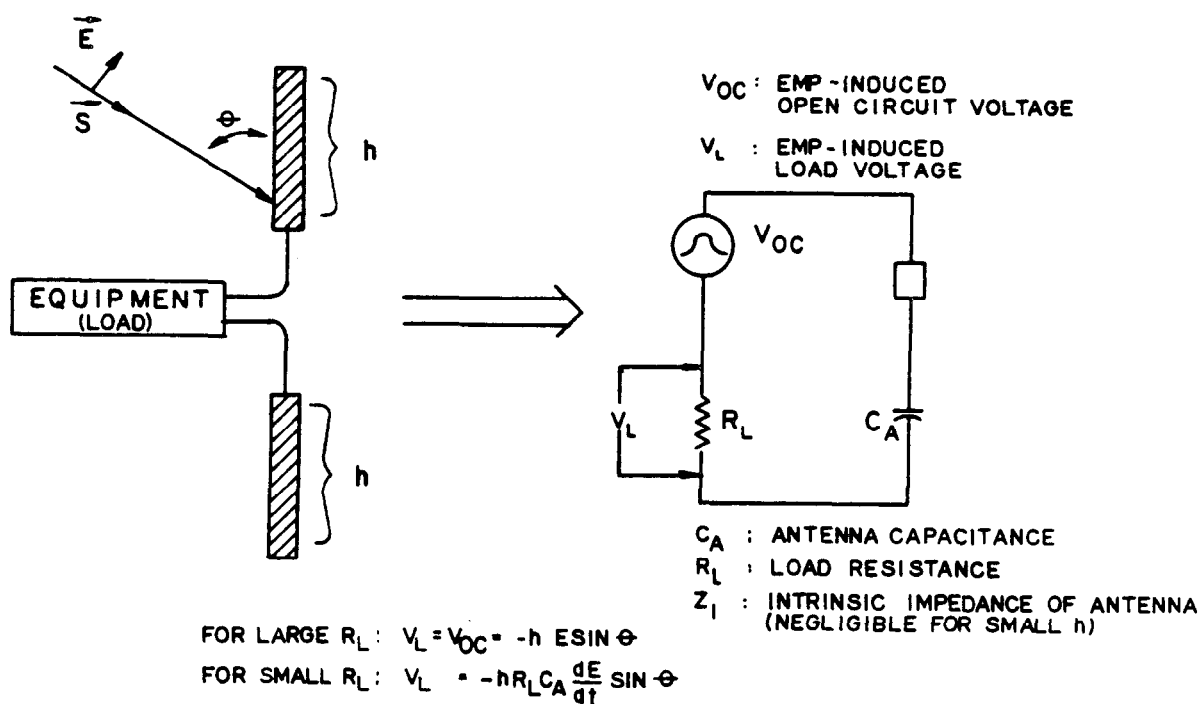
$\vec{E}$

$\vec{S}$

$\theta$

h

EQUIPMENT (LOAD)

h

$V_{OC}$ : EMP-INDUCED OPEN CIRCUIT VOLTAGE

$V_L$ : EMP-INDUCED LOAD VOLTAGE

$V_{OC}$

$V_L$

$R_L$

$C_A$

$C_A$ : ANTENNA CAPACITANCE

$R_L$ : LOAD RESISTANCE

$Z_I$ : INTRINSIC IMPEDANCE OF ANTENNA (NEGLIGIBLE FOR SMALL h)

FOR LARGE $R_L$: $V_L = V_{OC} = -h\ E SIN\ \theta$

FOR SMALL $R_L$: $V_L = -hR_L C_A \frac{dE}{dt} SIN\ \theta$